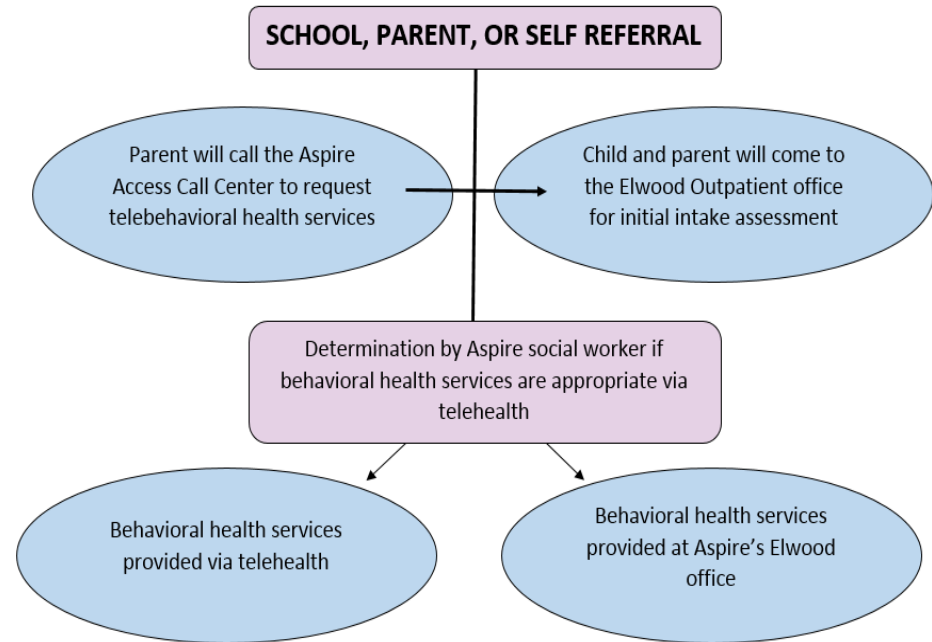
SCHOOL, PARENT, OR SELF REFERRAL

Parent will call the Aspire Access Call Center to request telebehavioral health services

Child and parent will come to the Elwood Outpatient office for initial intake assessment

Determination by Aspire social worker if behavioral health services are appropriate via telehealth

Behavioral health services provided via telehealth

Behavioral health services provided at Aspire's Elwood office